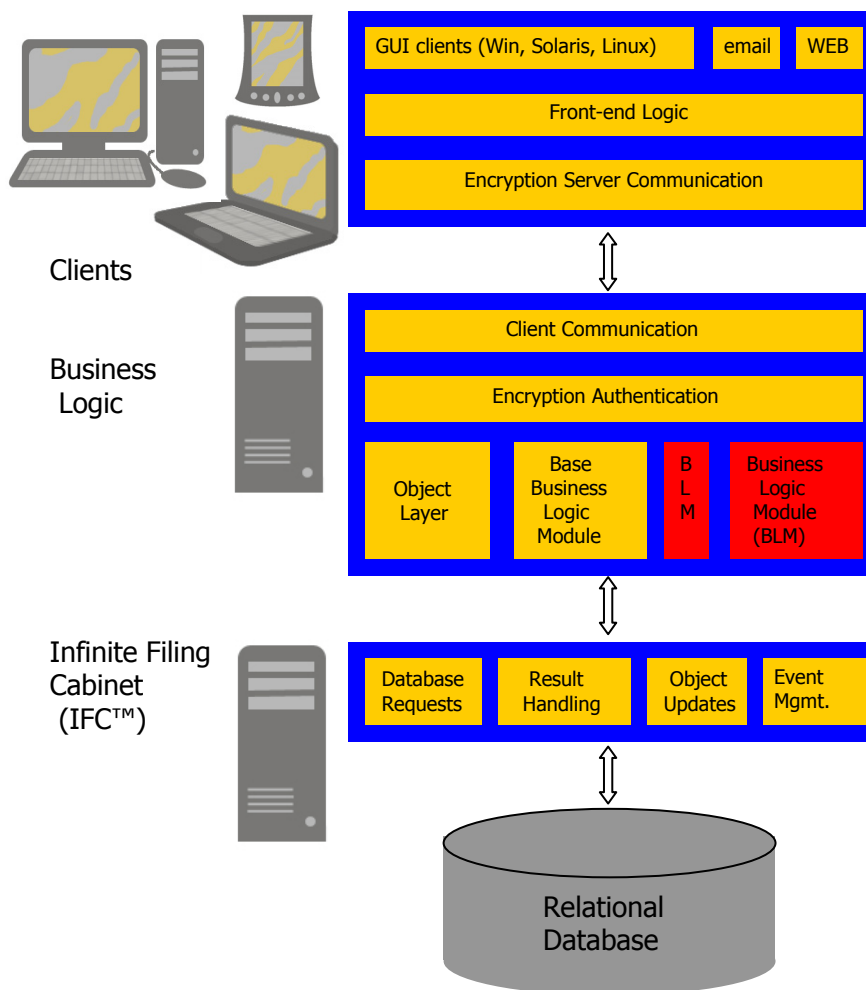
GUI clients (Win, Solaris, Linux)

email

WEB

Front-end Logic

Encryption Server Communication

Clients

Client Communication

Business Logic

Encryption Authentication

Object Layer

Base Business Logic Module

B L M

Business Logic Module (BLM)

Infinite Filing Cabinet (IFC™)

Database Requests

Result Handling

Object Updates

Event Mgmt.

Relational Database